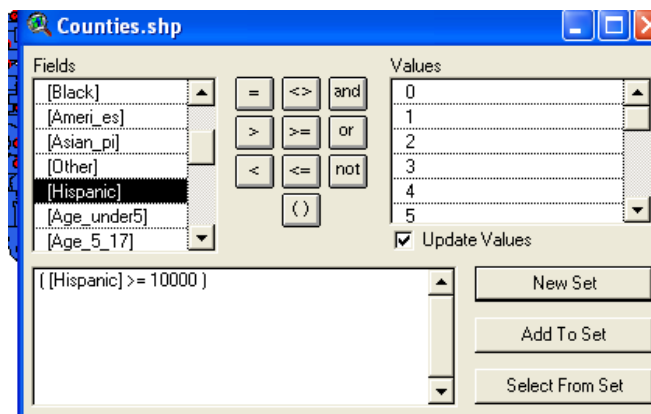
Counties.shp

Fields
[Black]
[Ameri_es]
[Asian_pi]
[Other]
[Hispanic]
[Age_under5]
[Age_5_17]

= <> and
> >= or
< <= not
( )

Values
0
1
2
3
4
5

Update Values

( [Hispanic] >= 10000 )

New Set
Add To Set
Select From Set